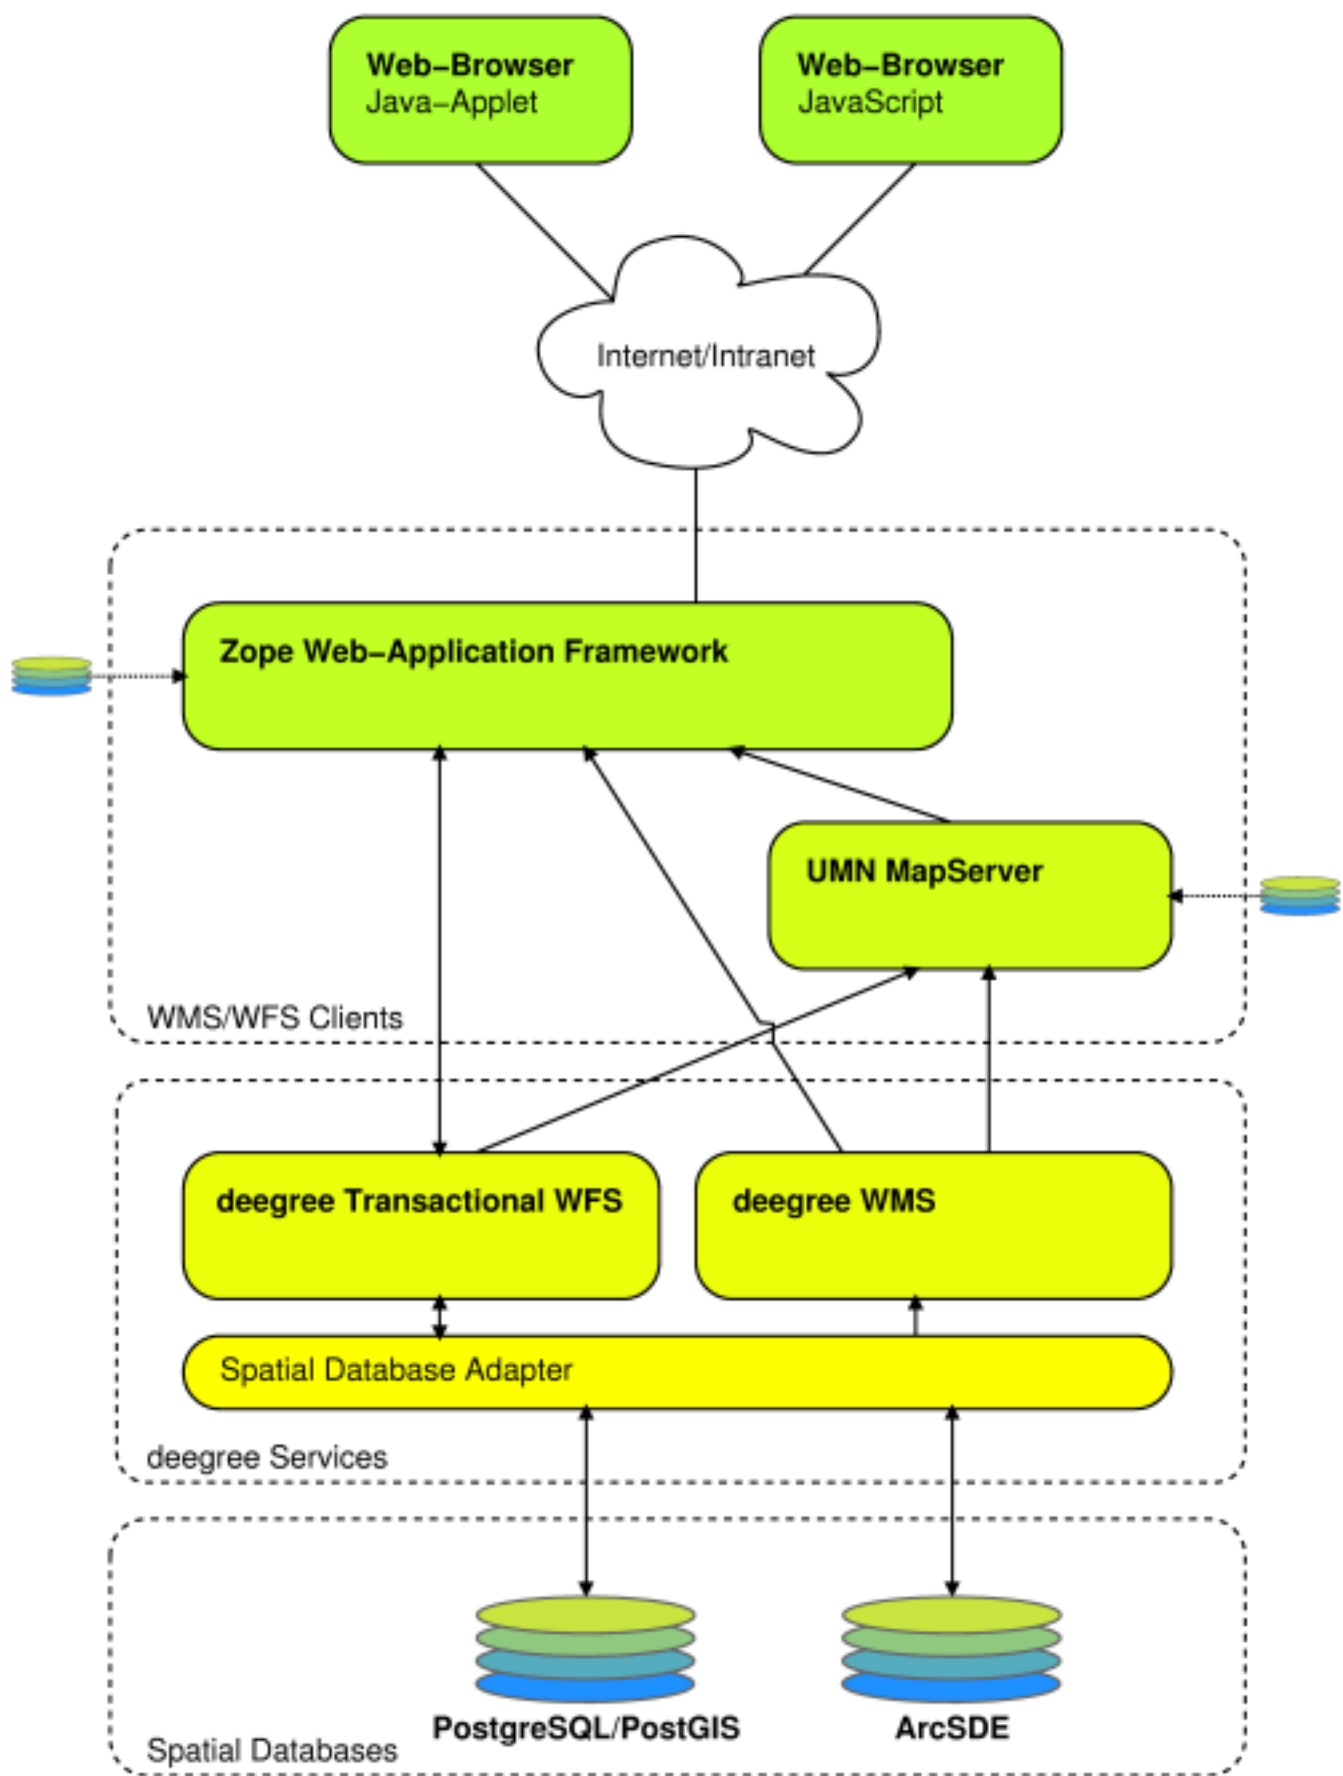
Web-Browser
Java-Applet

Web-Browser
JavaScript

Internet/Intranet

Zope Web-Application Framework

UMN MapServer

WMS/WFS Clients

deegree Transactional WFS

deegree WMS

Spatial Database Adapter

deegree Services

PostgreSQL/PostGIS

ArcSDE

Spatial Databases